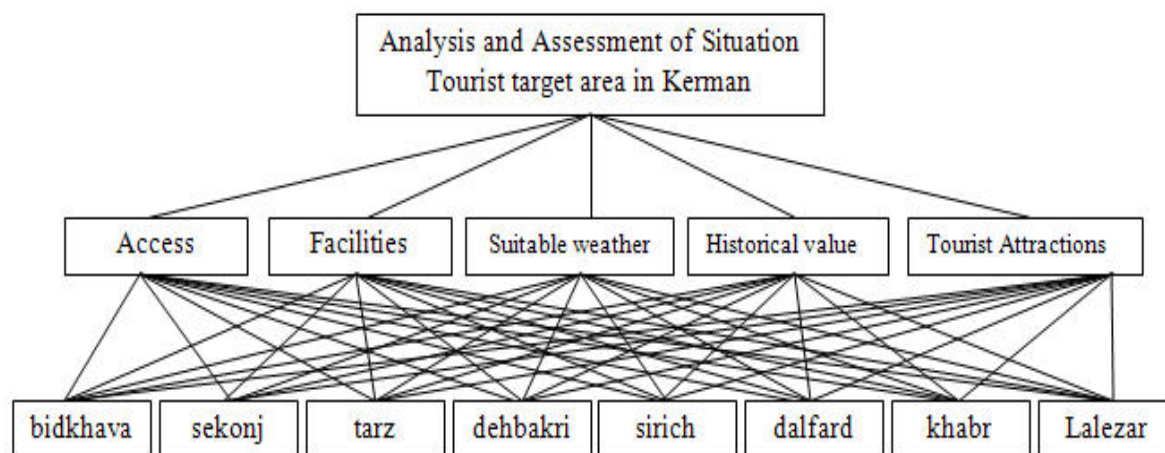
Analysis and Assessment of Situation Tourist target area in Kerman

Access

Facilities

Suitable weather

Historical value

Tourist Attractions

bidkhava

sekonj

tarz

dehbakri

sirich

dalfard

khabr

Lalezar